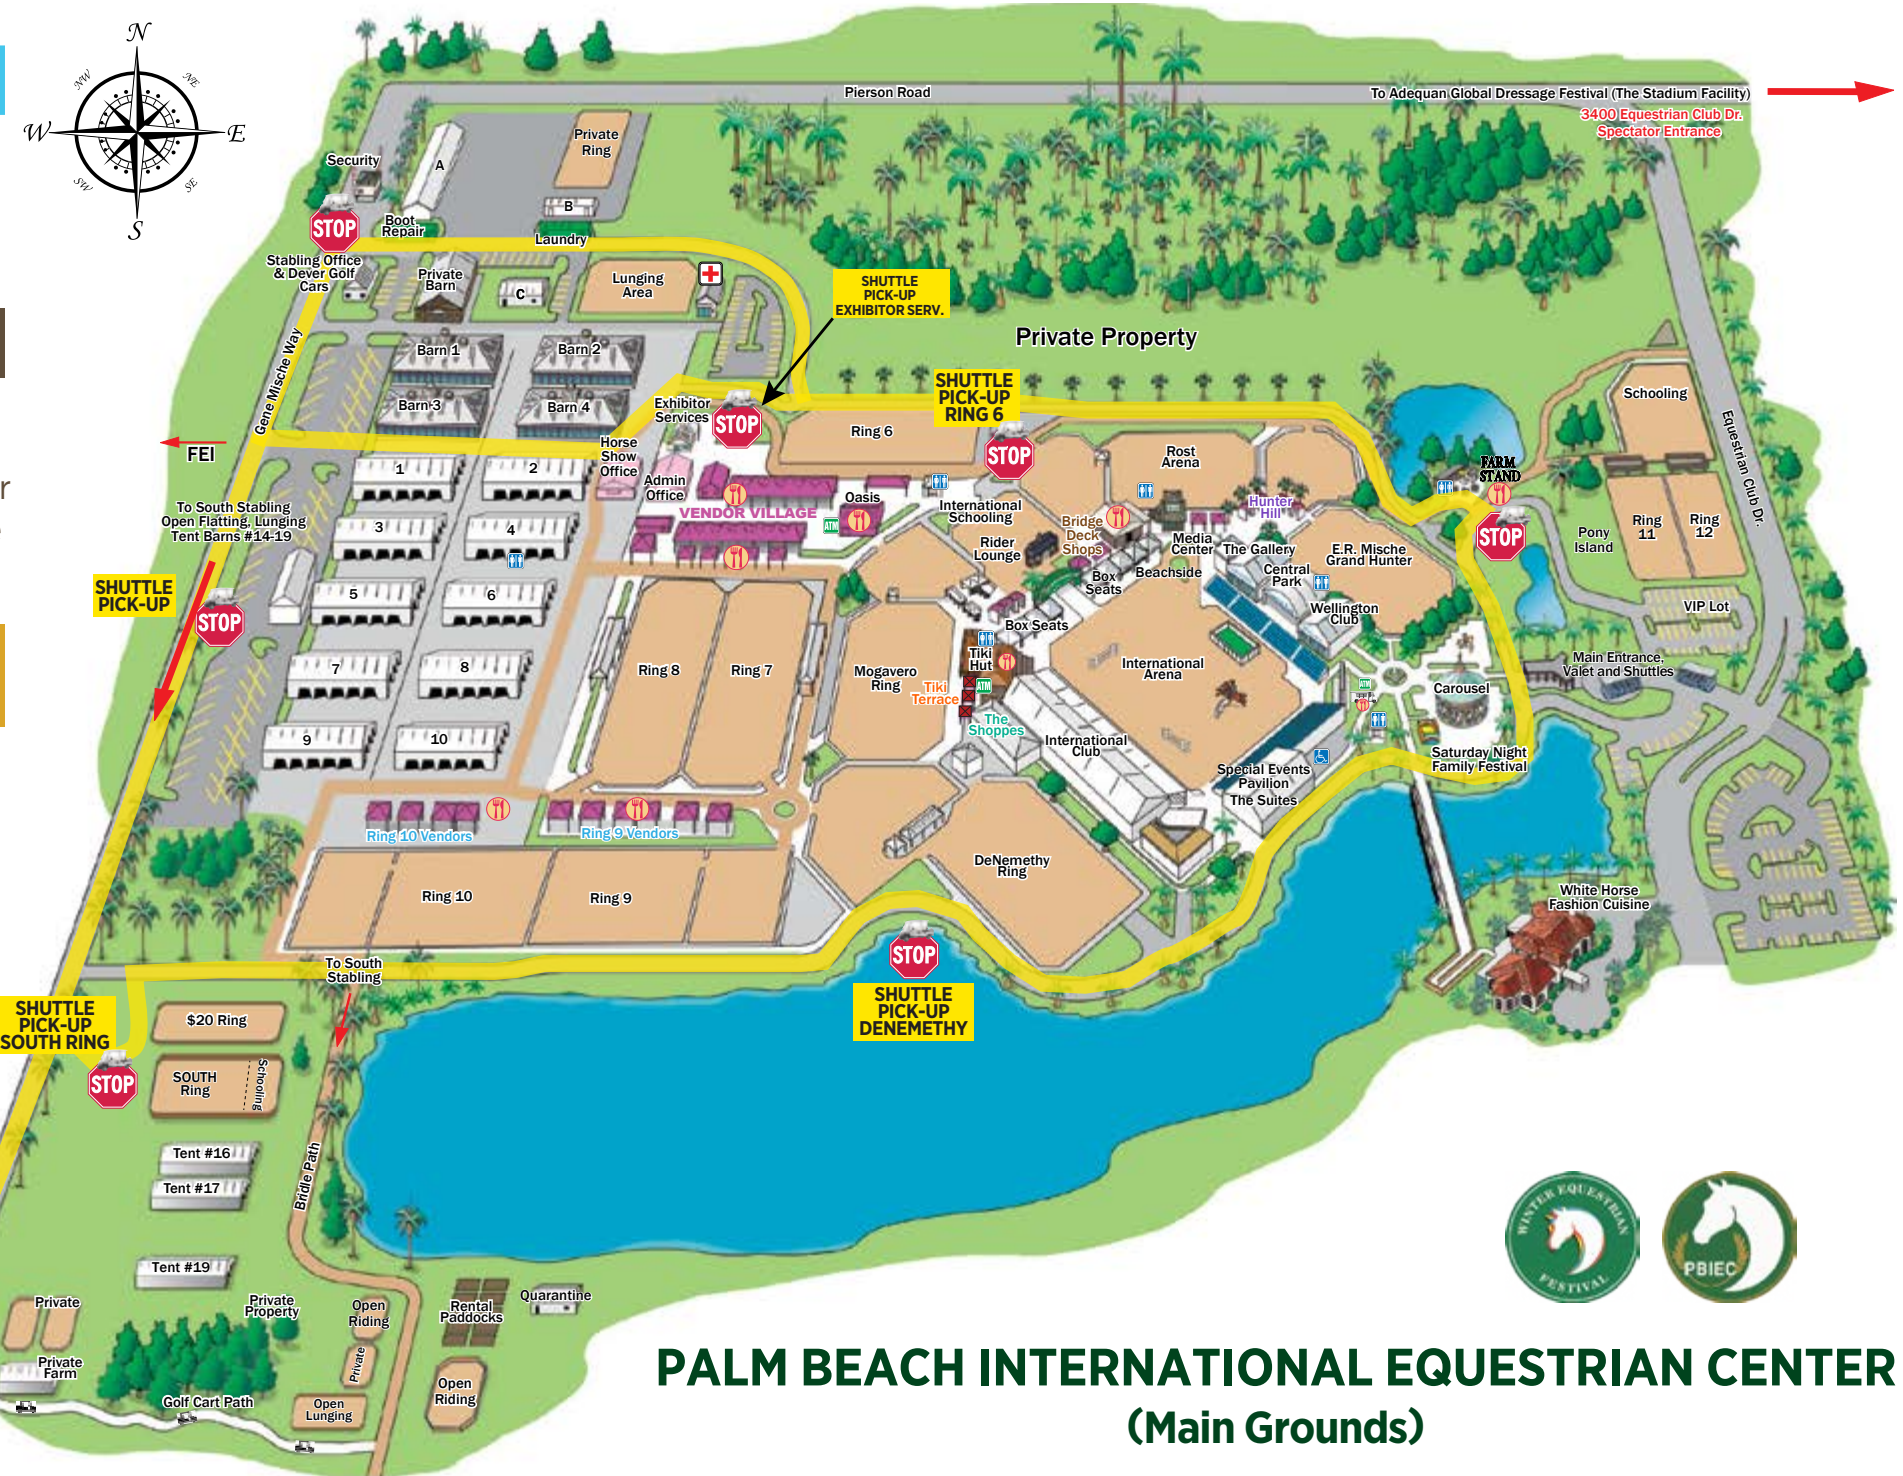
N
NW
NE
W
E
SW
SE
S

Pierson Road
To Adequan Global Dressage Festival (The Stadium Facility)
3400 Equestrian Club Dr.
Spectator Entrance

Security
A
Private Ring
B
STOP
Boot Repair
Laundry
Stabling Office & Dever Golf Cars
Private Barn
C
Lunging Area
SHUTTLE PICK-UP EXHIBITOR SERV.
Private Property
Gene Mische Way
Barn 1
Barn 2
Barn 3
Barn 4
Exhibitor Services
STOP
SHUTTLE PICK-UP RING 6
Ring 6
STOP
FEI
Horse Show Office
Admin Office
Rost Arena
Schooling
Equestrian Club Dr.
FARM STAND
1
2
VENDOR VILLAGE
Oasis
International Schooling
Bridge Deck Shops
Hunter Hill
STOP
To South Stabling Open Flatting, Lunging Tent Barns #14-19
3
4
Rider Lounge
Media Center
The Gallery
E.R. Mische Grand Hunter
Pony Island
Ring 11
Ring 12
SHUTTLE PICK-UP
STOP
5
6
Box Seats
Beachside
Central Park
Wellington Club
VIP Lot
Box Seats
7
8
Ring 8
Ring 7
Mogavero Ring
Tiki Hut
Tiki Terrace
International Arena
Main Entrance, Valet and Shuttles
Carousel
9
10
The Shoppes
International Club
Saturday Night Family Festival
Special Events Pavilion
The Suites
Ring 10 Vendors
Ring 9 Vendors
DeNemethy Ring
Ring 10
Ring 9
White Horse Fashion Cuisine
To South Stabling
STOP
SHUTTLE PICK-UP DENEMETHY
SHUTTLE PICK-UP SOUTH RING
$20 Ring
STOP
SOUTH Ring
Schooling
Tent #16
Tent #17
Bridle Path
Tent #19
Private
Private Property
Open Riding
Rental Paddocks
Quarantine
Private Farm
Private
Golf Cart Path
Open Lunging
Open Riding
WINTER EQUESTRIAN FESTIVAL
PBIEC
PALM BEACH INTERNATIONAL EQUESTRIAN CENTER
(Main Grounds)